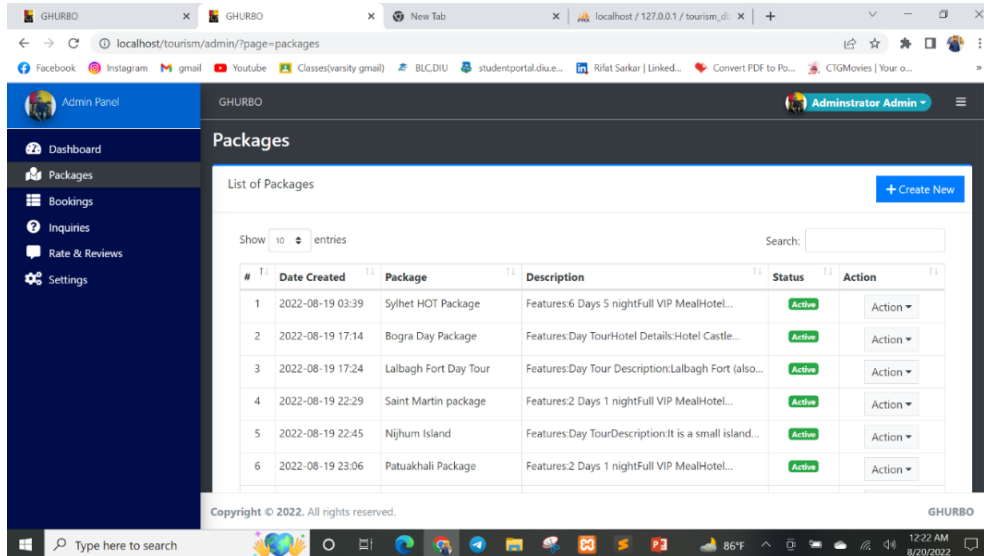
GHURBO × GHURBO × New Tab × localhost / 127.0.0.1 / tourism_d × +

localhost/tourism/admin/?page=packages

Facebook Instagram gmail Youtube Classes(varsity gmail) BLC.DIU studentportal.diu.e... Rifat Sarkar | Linked... Convert PDF to Po... CTGMovies | Your o...

Admin Panel

GHURBO

Adminstrator Admin

Dashboard
Packages
Bookings
Inquiries
Rate & Reviews
Settings

Packages

List of Packages

+ Create New

Show 10 entries

Search:

| # | Date Created | Package | Description | Status | Action |
|---|---|---|---|---|---|
| 1 | 2022-08-19 03:39 | Sylhet HOT Package | Features:6 Days 5 nightFull VIP MealHotel... | Active | Action |
| 2 | 2022-08-19 17:14 | Bogra Day Package | Features:Day TourHotel Details:Hotel Castle... | Active | Action |
| 3 | 2022-08-19 17:24 | Lalbagh Fort Day Tour | Features:Day Tour Description:Lalbagh Fort (also... | Active | Action |
| 4 | 2022-08-19 22:29 | Saint Martin package | Features:2 Days 1 nightFull VIP MealHotel... | Active | Action |
| 5 | 2022-08-19 22:45 | Nijhum Island | Features:Day TourDescription:It is a small island... | Active | Action |
| 6 | 2022-08-19 23:06 | Patuakhali Package | Features:2 Days 1 nightFull VIP MealHotel... | Active | Action |

Copyright © 2022. All rights reserved.

GHURBO

Type here to search

86°F

12:22 AM
8/20/2022